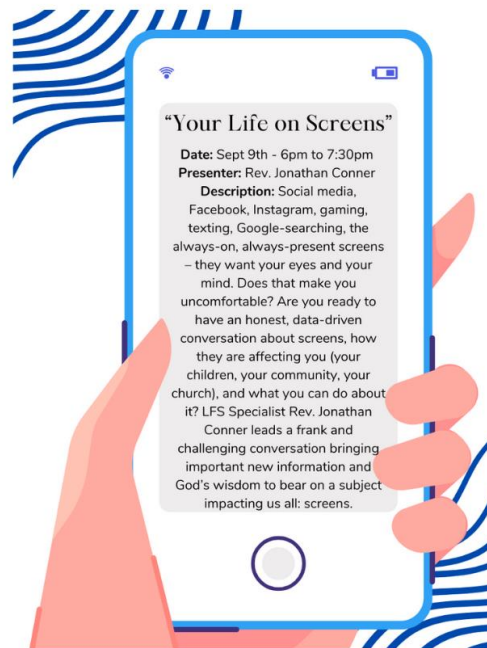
“Your Life on Screens”

**Date:** Sept 9th - 6pm to 7:30pm
**Presenter:** Rev. Jonathan Conner
**Description:** Social media, Facebook, Instagram, gaming, texting, Google-searching, the always-on, always-present screens – they want your eyes and your mind. Does that make you uncomfortable? Are you ready to have an honest, data-driven conversation about screens, how they are affecting you (your children, your community, your church), and what you can do about it? LFS Specialist Rev. Jonathan Conner leads a frank and challenging conversation bringing important new information and God's wisdom to bear on a subject impacting us all: screens.